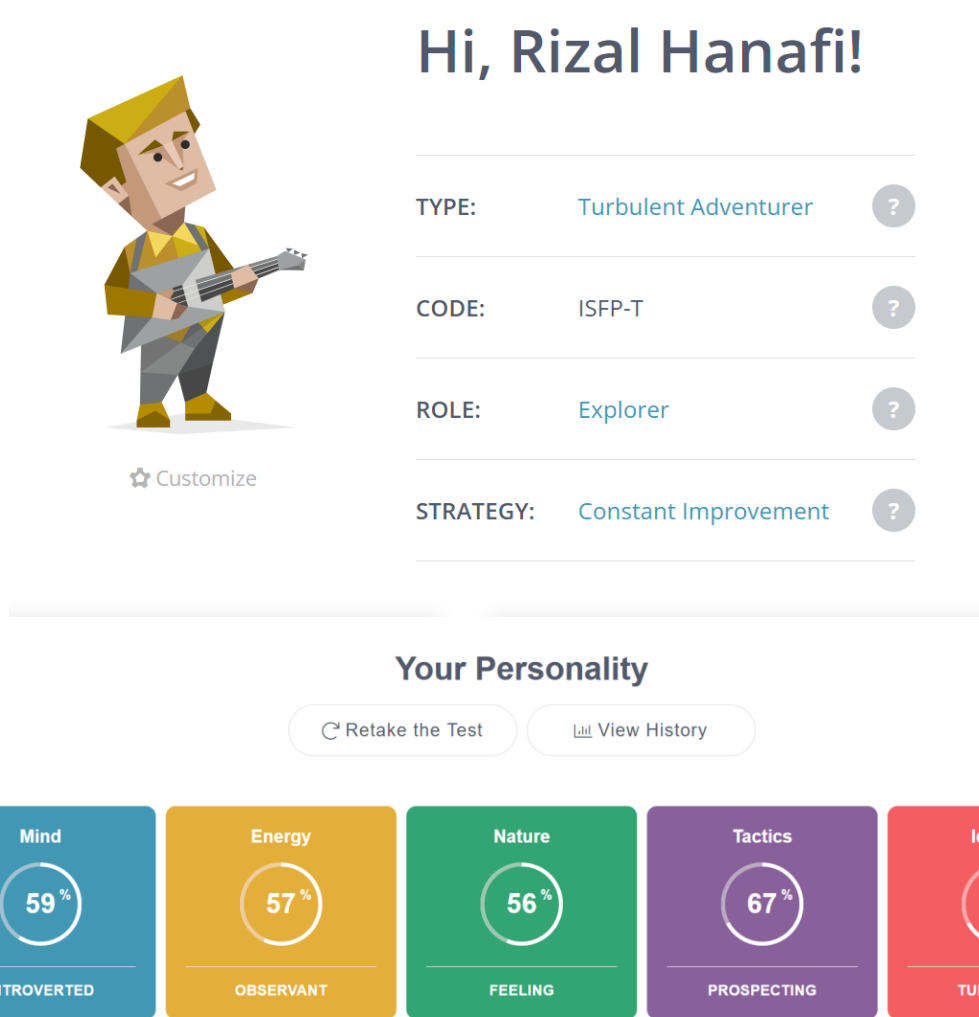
Hi, Rizal Hanafi!

Customize

TYPE: Turbulent Adventurer ?

CODE: ISFP-T ?

ROLE: Explorer ?

STRATEGY: Constant Improvement ?

Your Personality

Retake the Test

View History

Mind
59 %
NTROVERTED

Energy
57 %
OBSERVANT

Nature
56 %
FEELING

Tactics
67 %
PROSPECTING

Id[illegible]
TU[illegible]